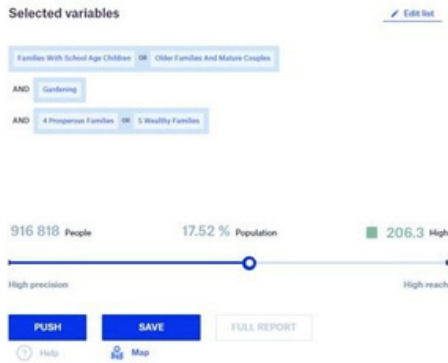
Selected variables

Edit list

Families With School Age Children OR Older Families And Mature Couples

AND Gardening

AND 4 Prosperous Families OR 5 Wealthy Families

916 818 People

17.52 % Population

206.3 High

High precision

High reach

PUSH

SAVE

FULL REPORT

Help

Map